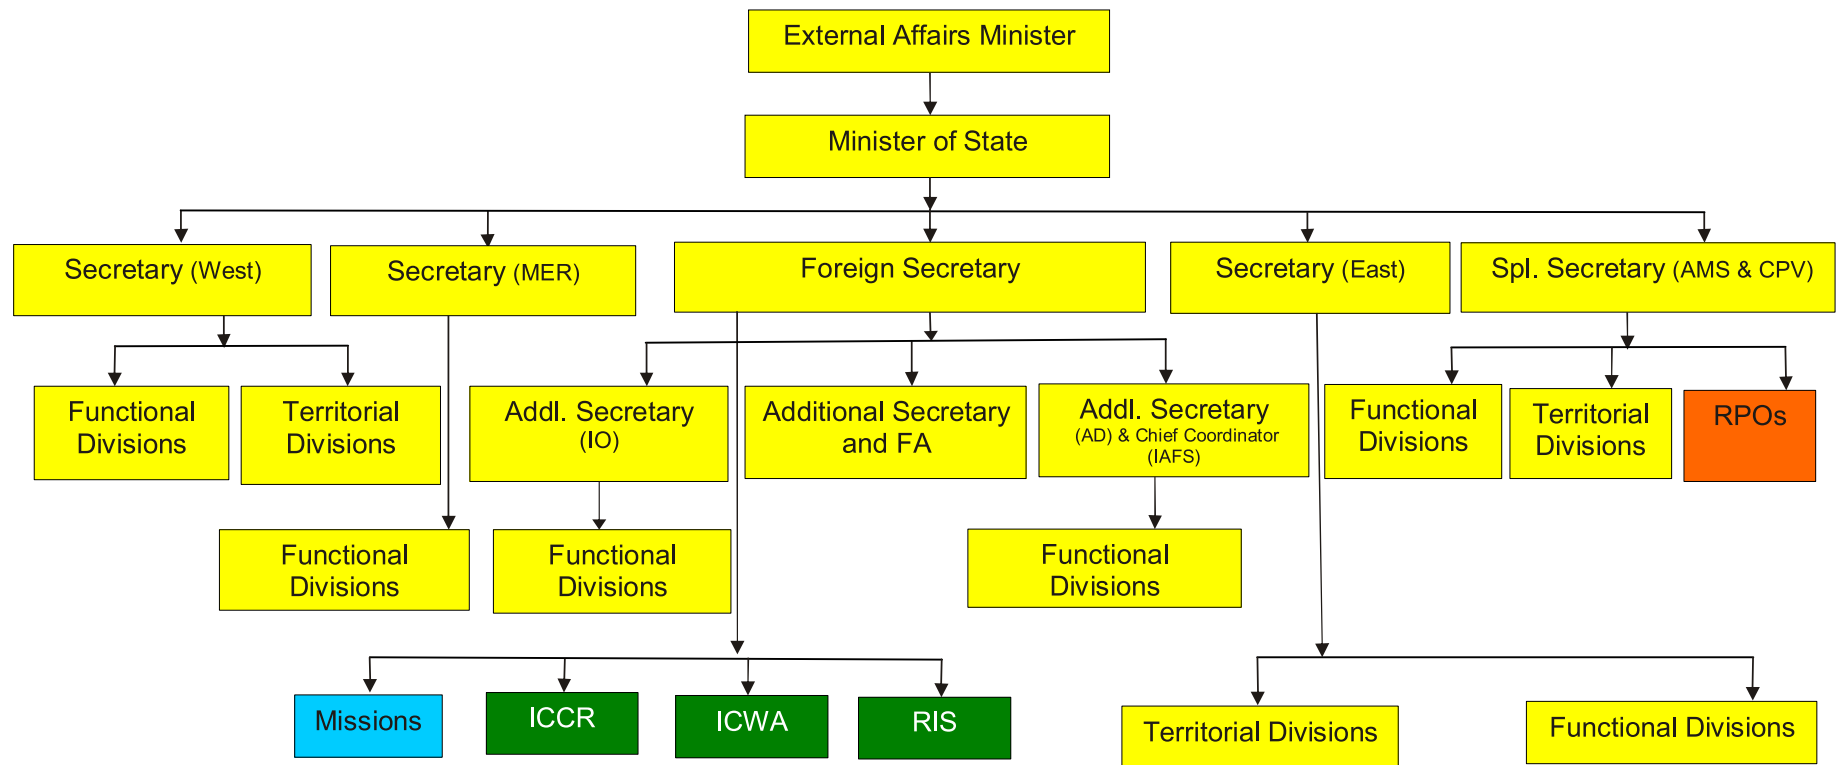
External Affairs Minister

Minister of State

Secretary (West)

Secretary (MER)

Foreign Secretary

Secretary (East)

Spl. Secretary (AMS & CPV)

Functional Divisions

Territorial Divisions

Addl. Secretary (IO)

Additional Secretary and FA

Addl. Secretary (AD) & Chief Coordinator (IAFS)

Functional Divisions

Territorial Divisions

RPOs

Functional Divisions

Functional Divisions

Functional Divisions

Missions

ICCR

ICWA

RIS

Territorial Divisions

Functional Divisions